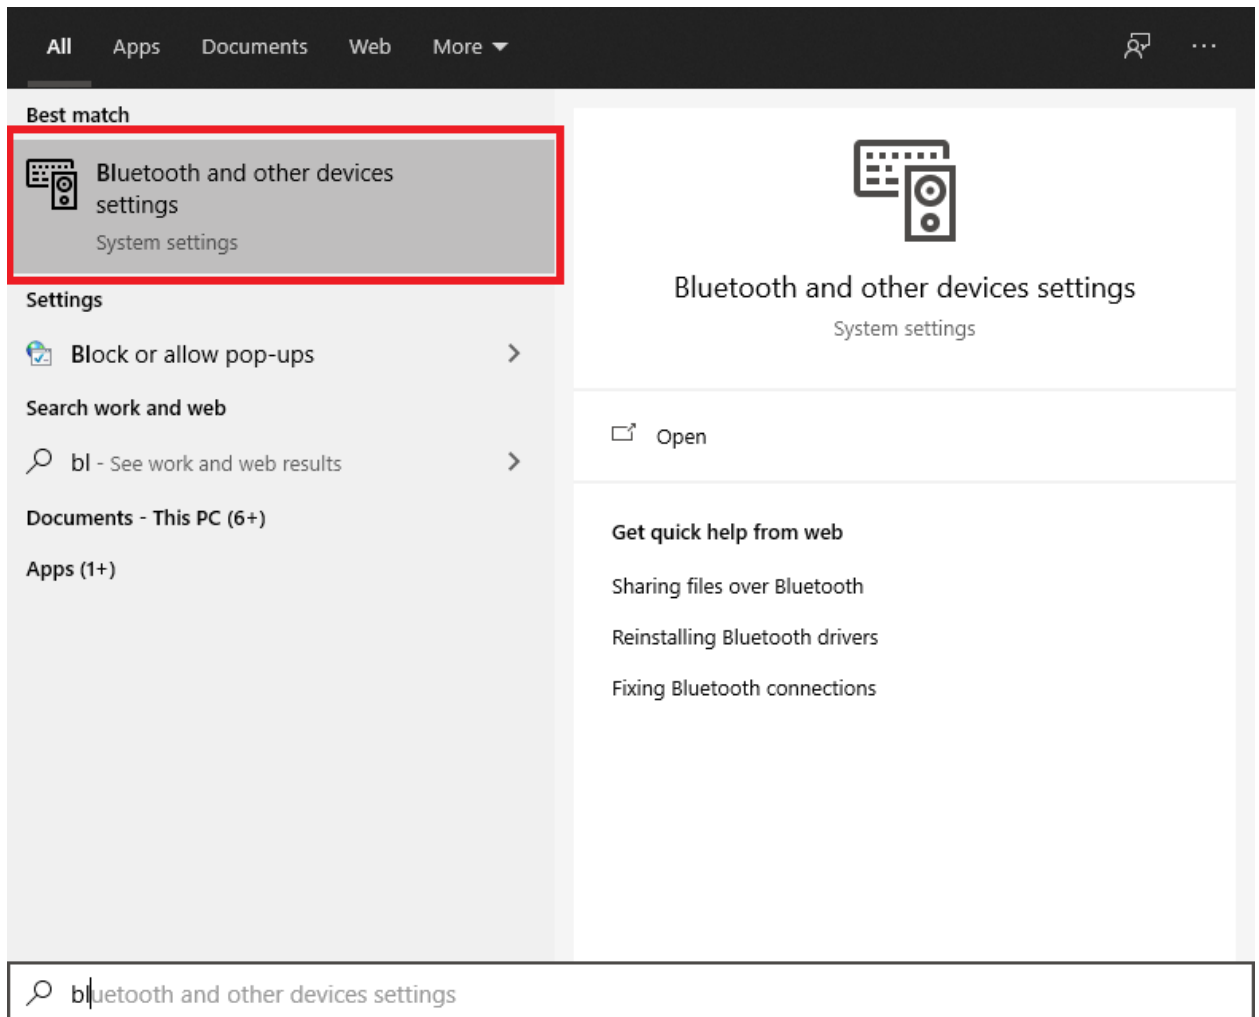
All Apps Documents Web More

Best match

Bluetooth and other devices settings
System settings

Settings

Block or allow pop-ups

Search work and web

bl - See work and web results

Documents - This PC (6+)

Apps (1+)

Bluetooth and other devices settings
System settings

Open

Get quick help from web

Sharing files over Bluetooth

Reinstalling Bluetooth drivers

Fixing Bluetooth connections

bluetooth and other devices settings